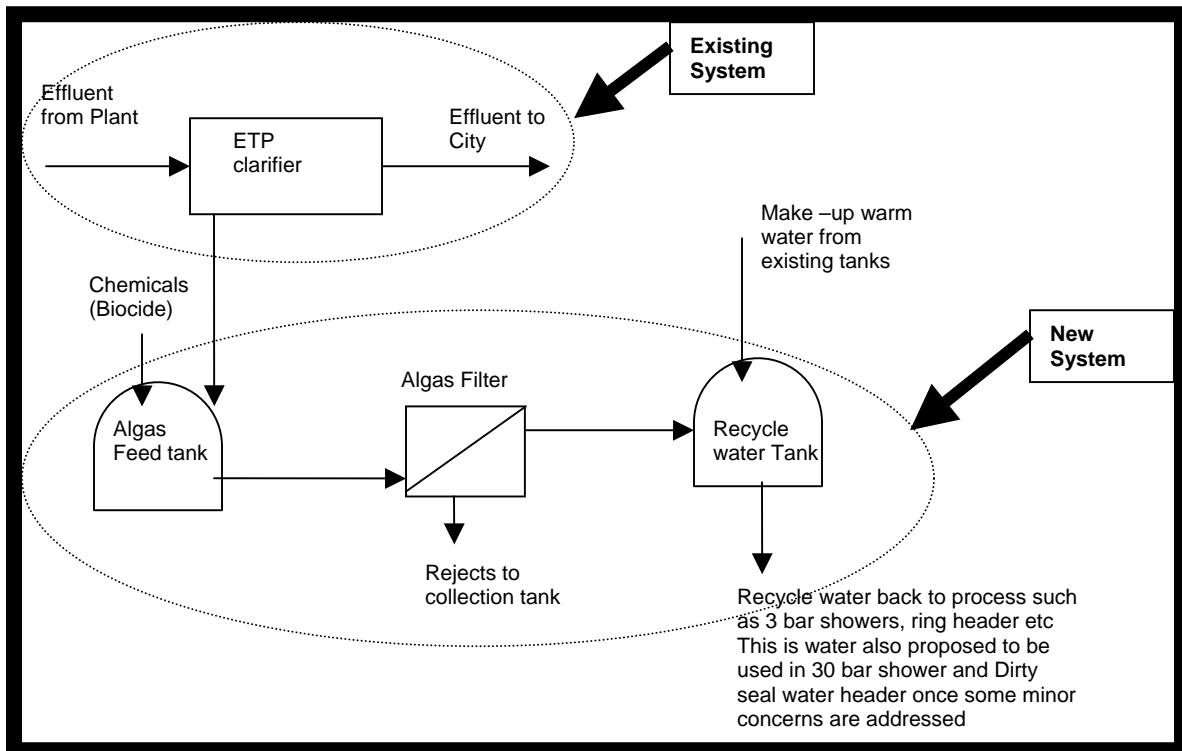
Existing System

Effluent from Plant

ETP clarifier

Effluent to City

Make –up warm water from existing tanks

Chemicals (Biocide)

New System

Algas Filter

Algas Feed tank

Recycle water Tank

Rejects to collection tank

Recycle water back to process such as 3 bar showers, ring header etc This is water also proposed to be used in 30 bar shower and Dirty seal water header once some minor concerns are addressed